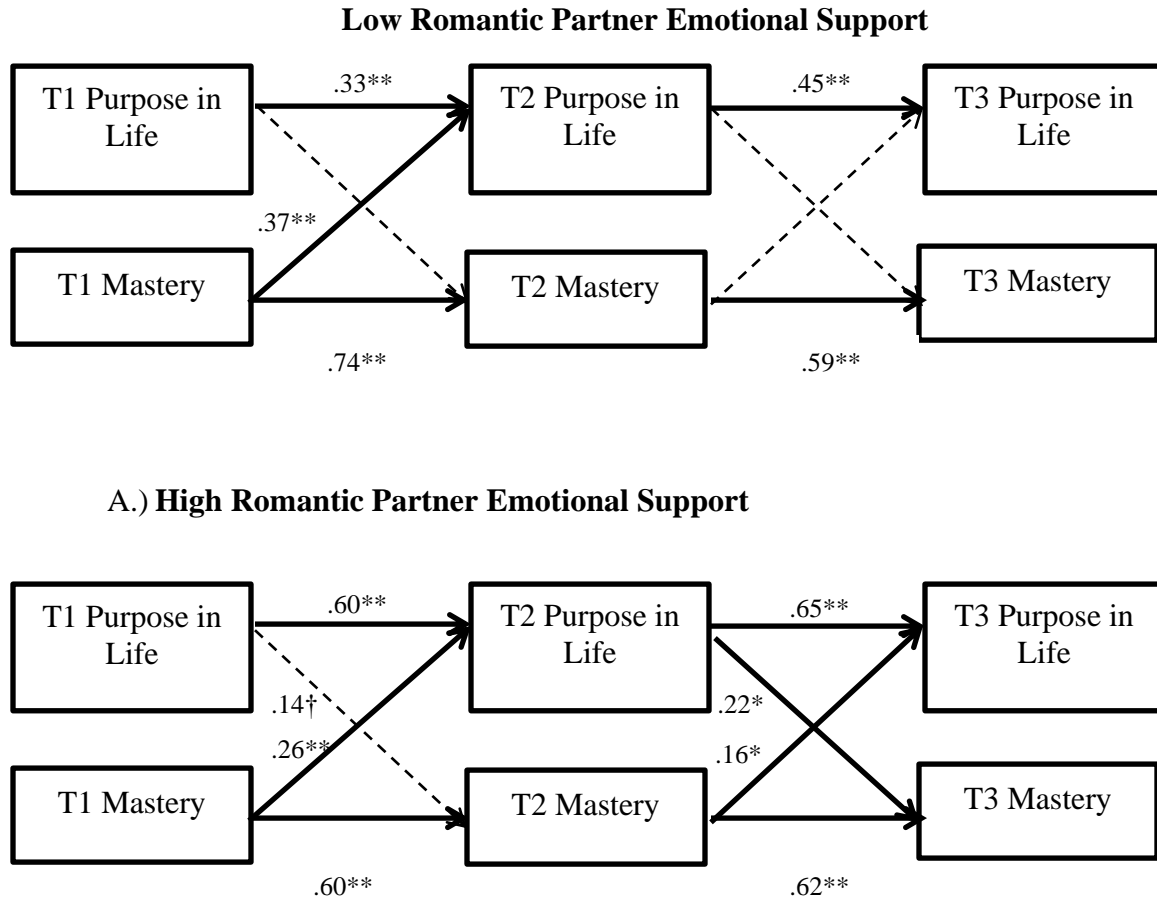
Low Romantic Partner Emotional Support

T1 Purpose in Life

.33**

T2 Purpose in Life

.45**

T3 Purpose in Life

.37**

T1 Mastery

T2 Mastery

T3 Mastery

.74**

.59**

A.) High Romantic Partner Emotional Support

T1 Purpose in Life

.60**

T2 Purpose in Life

.65**

T3 Purpose in Life

.14†

.22*

.26**

.16*

T1 Mastery

T2 Mastery

T3 Mastery

.60**

.62**